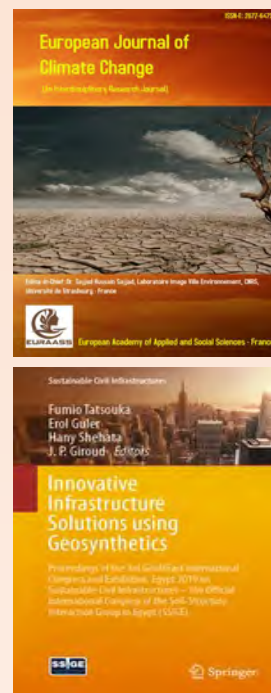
ISSN-E: 2672-6471

European Journal of Climate Change

(An Interdisciplinary Research Journal)

Editor-in-Chief: Dr. Sajjad Hussain Sajjad, Laboratoire Image Ville Environnement, CNRS, Université de Strasbourg - France

EURAASS

European Academy of Applied and Social Sciences - France

Sustainable Civil Infrastructures

Fumio Tatsuoka
Erol Guler
Hany Shehata
J. P. Giroud Editors

Innovative Infrastructure Solutions using Geosynthetics

Proceedings of the 3rd GeoMEast International Congress and Exhibition, Egypt 2019 on Sustainable Civil Infrastructures – The Official International Congress of the Soil-Structure Interaction Group in Egypt (SSIGE)

SSIGE

Springer